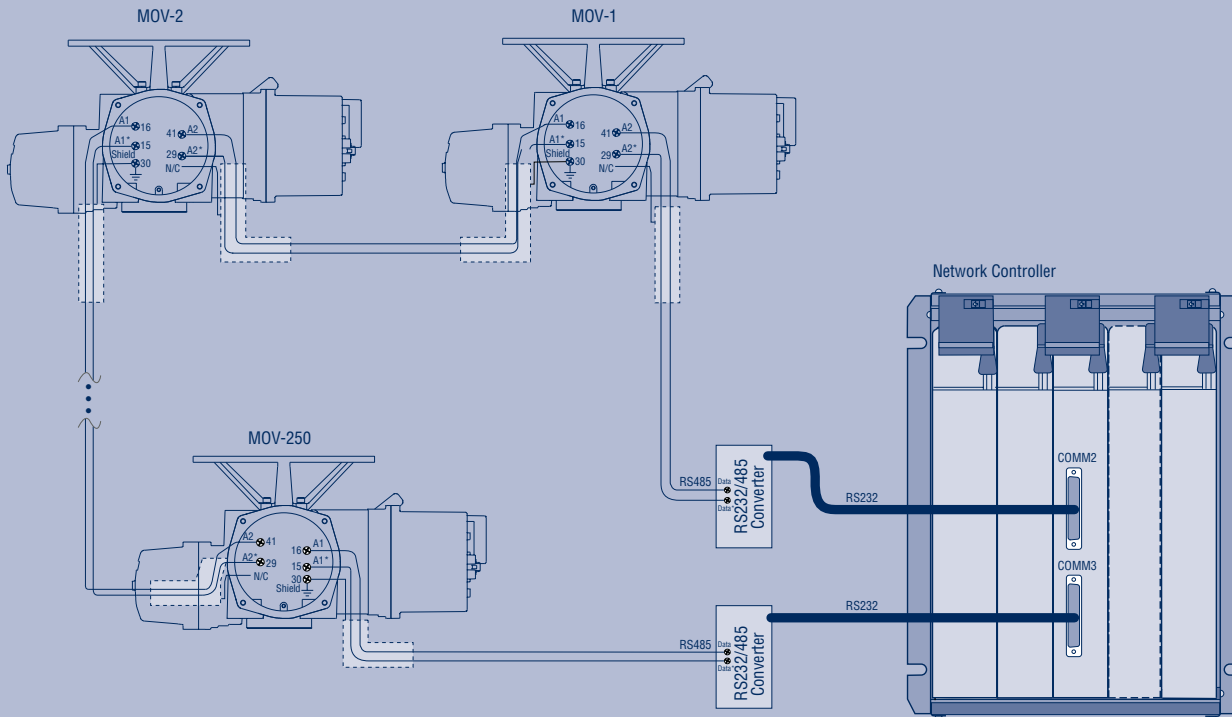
MOV-2

MOV-1

A1 16
A1* 15
Shield 30
41 A2
29 A2*
N/C

A1 16
A1* 15
Shield 30
41 A2
29 A2*
N/C

Network Controller

MOV-250

A2 41
A2* 29
N/C
16 A1
15 A1*
30
Shield

RS485
Data
Data
RS232/485 Converter

RS232

COMM2

COMM3

RS232

RS485
Data
Data
RS232/485 Converter